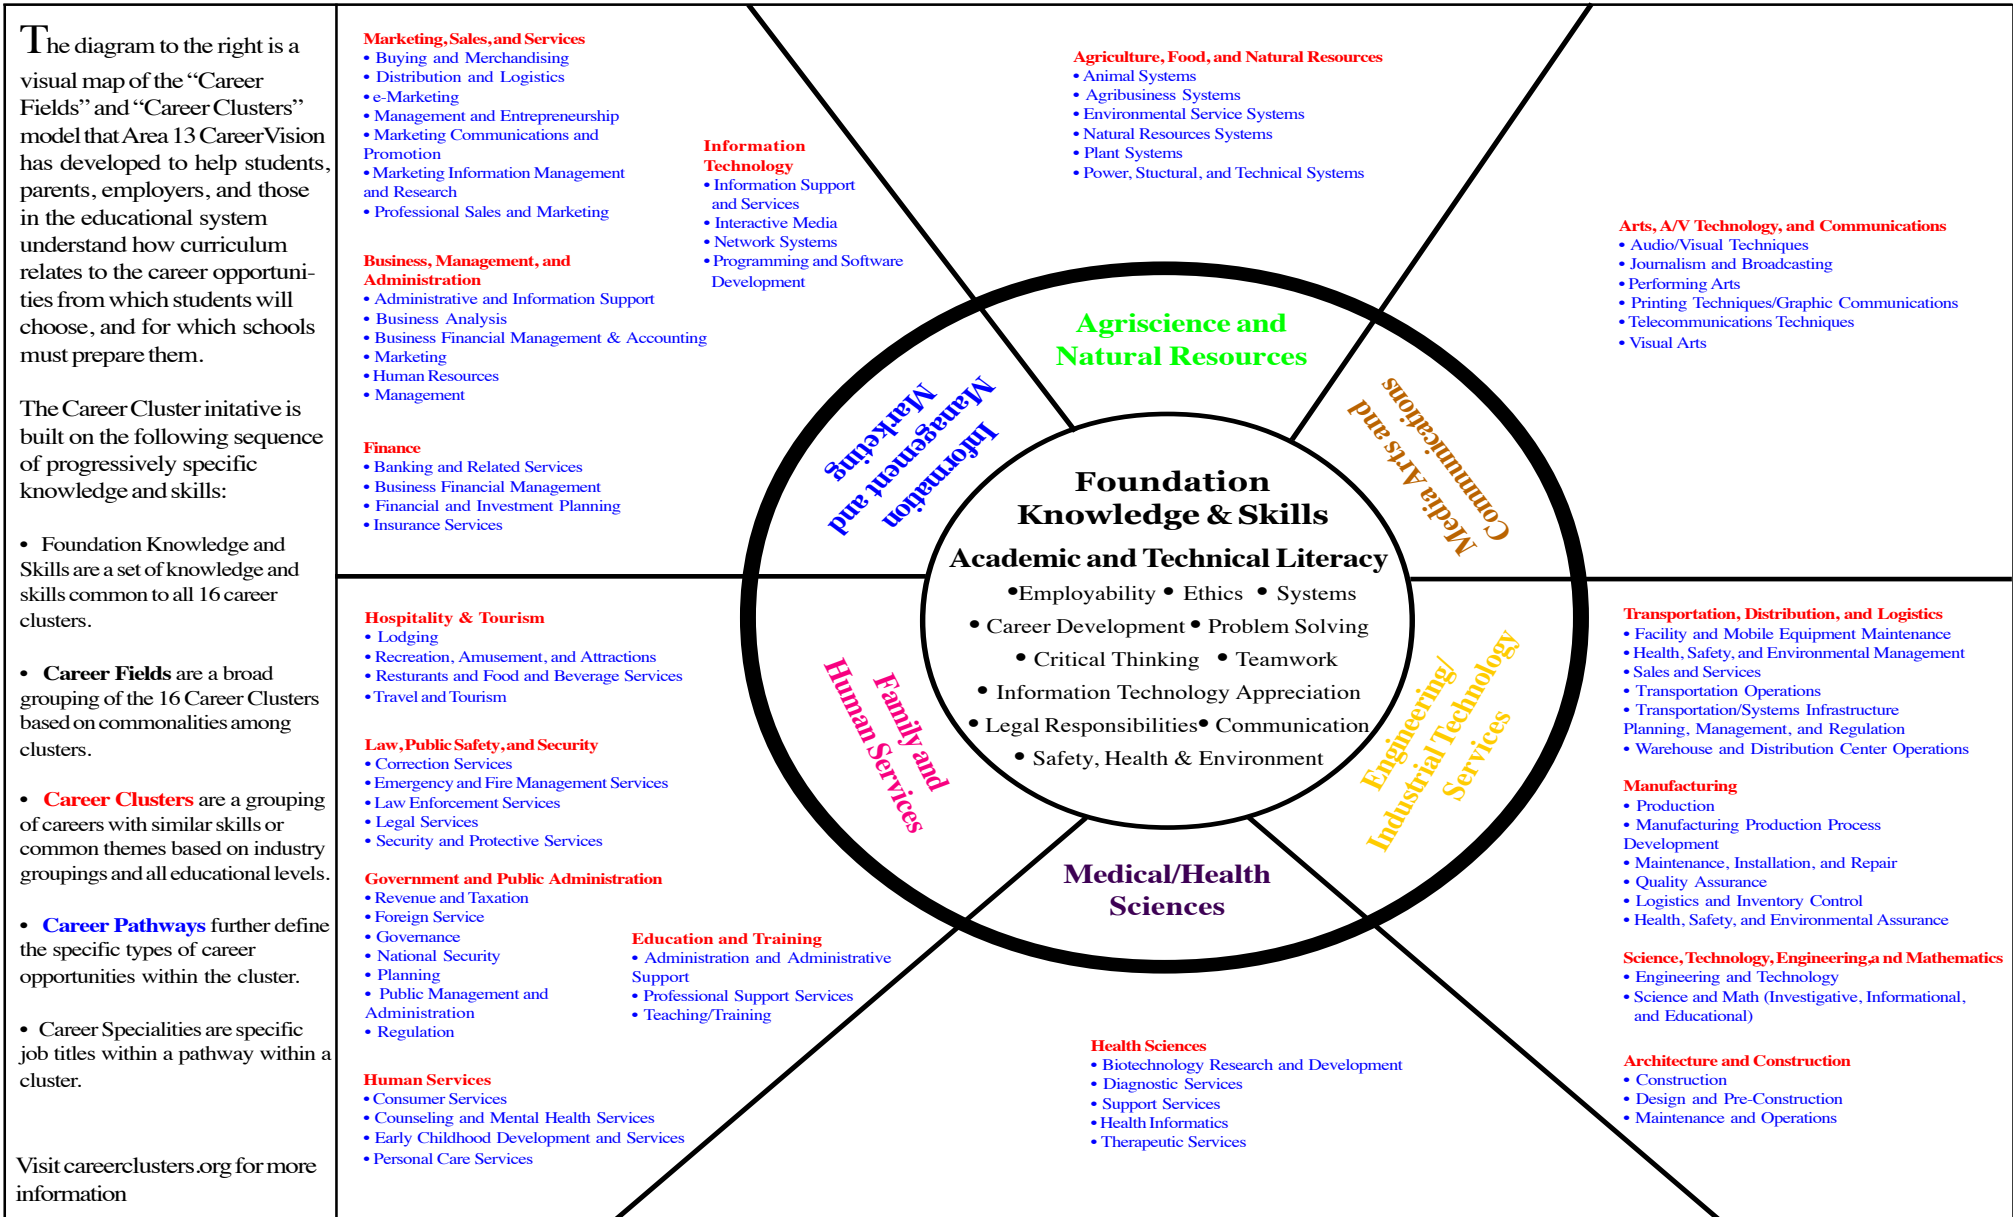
The diagram to the right is a visual map of the "Career Fields" and "Career Clusters" model that Area 13 CareerVision has developed to help students, parents, employers, and those in the educational system understand how curriculum relates to the career opportunities from which students will choose, and for which schools must prepare them.

The Career Cluster initative is built on the following sequence of progressively specific knowledge and skills:

• Foundation Knowledge and Skills are a set of knowledge and skills common to all 16 career clusters.

• **Career Fields** are a broad grouping of the 16 Career Clusters based on commonalities among clusters.

• **Career Clusters** are a grouping of careers with similar skills or common themes based on industry groupings and all educational levels.

• **Career Pathways** further define the specific types of career opportunities within the cluster.

• Career Specialities are specific job titles within a pathway within a cluster.

Visit careerclusters.org for more information

**Marketing, Sales, and Services**
• Buying and Merchandising
• Distribution and Logistics
• e-Marketing
• Management and Entrepreneurship
• Marketing Communications and Promotion
• Marketing Information Management and Research
• Professional Sales and Marketing

**Information Technology**
• Information Support and Services
• Interactive Media
• Network Systems
• Programming and Software Development

**Business, Management, and Administration**
• Administrative and Information Support
• Business Analysis
• Business Financial Management & Accounting
• Marketing
• Human Resources
• Management

**Finance**
• Banking and Related Services
• Business Financial Management
• Financial and Investment Planning
• Insurance Services

**Agriculture, Food, and Natural Resources**
• Animal Systems
• Agribusiness Systems
• Environmental Service Systems
• Natural Resources Systems
• Plant Systems
• Power, Stuctural, and Technical Systems

**Arts, A/V Technology, and Communications**
• Audio/Visual Techniques
• Journalism and Broadcasting
• Performing Arts
• Printing Techniques/Graphic Communications
• Telecommunications Techniques
• Visual Arts

Agriscience and Natural Resources

Marketing, Management and Information

Media Arts and Communications

Foundation Knowledge & Skills
Academic and Technical Literacy
•Employability • Ethics • Systems
• Career Development • Problem Solving
• Critical Thinking • Teamwork
• Information Technology Appreciation
• Legal Responsibilities• Communication
• Safety, Health & Environment

Family and Human Services

Engineering/ Industrial Technology Services

Medical/Health Sciences

**Hospitality & Tourism**
• Lodging
• Recreation, Amusement, and Attractions
• Resturants and Food and Beverage Services
• Travel and Tourism

**Law, Public Safety, and Security**
• Correction Services
• Emergency and Fire Management Services
• Law Enforcement Services
• Legal Services
• Security and Protective Services

**Government and Public Administration**
• Revenue and Taxation
• Foreign Service
• Governance
• National Security
• Planning
• Public Management and Administration
• Regulation

**Education and Training**
• Administration and Administrative Support
• Professional Support Services
• Teaching/Training

**Human Services**
• Consumer Services
• Counseling and Mental Health Services
• Early Childhood Development and Services
• Personal Care Services

**Transportation, Distribution, and Logistics**
• Facility and Mobile Equipment Maintenance
• Health, Safety, and Environmental Management
• Sales and Services
• Transportation Operations
• Transportation/Systems Infrastructure Planning, Management, and Regulation
• Warehouse and Distribution Center Operations

**Manufacturing**
• Production
• Manufacturing Production Process Development
• Maintenance, Installation, and Repair
• Quality Assurance
• Logistics and Inventory Control
• Health, Safety, and Environmental Assurance

**Science, Technology, Engineering,a nd Mathematics**
• Engineering and Technology
• Science and Math (Investigative, Informational, and Educational)

**Health Sciences**
• Biotechnology Research and Development
• Diagnostic Services
• Support Services
• Health Informatics
• Therapeutic Services

**Architecture and Construction**
• Construction
• Design and Pre-Construction
• Maintenance and Operations